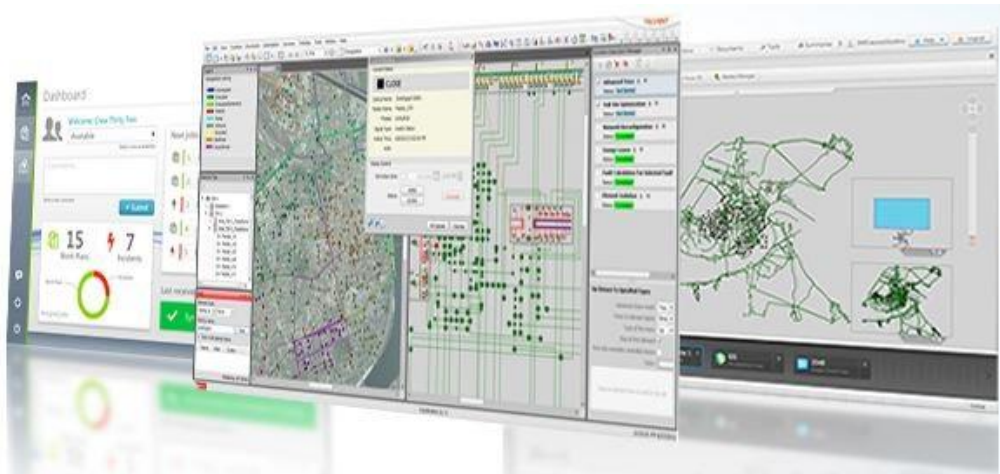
Dashboard

Welcome Crew Thirty Two

Available

Submit

15

Work Plans

7

Incidents

Next Jobs

Last received

Advanced Trace

Network Reconfiguration

Change Layers

Fault Location

Network Isolation

Documents

Tools

Summaries